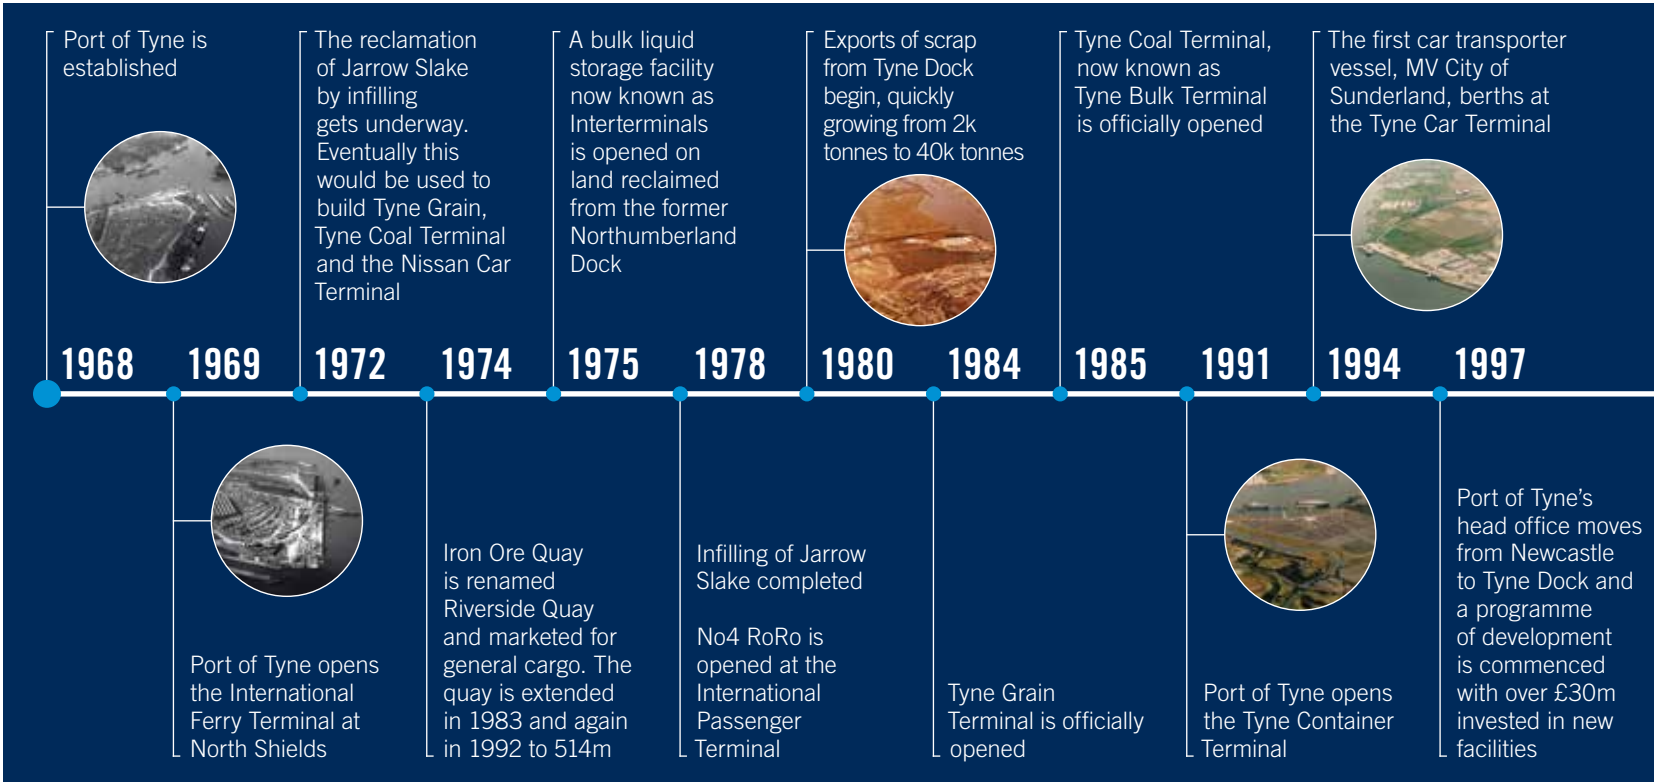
Port of Tyne is established

The reclamation of Jarrow Slake by infilling gets underway. Eventually this would be used to build Tyne Grain, Tyne Coal Terminal and the Nissan Car Terminal

A bulk liquid storage facility now known as Interterminals is opened on land reclaimed from the former Northumberland Dock

Exports of scrap from Tyne Dock begin, quickly growing from 2k tonnes to 40k tonnes

Tyne Coal Terminal, now known as Tyne Bulk Terminal is officially opened

The first car transporter vessel, MV City of Sunderland, berths at the Tyne Car Terminal

1968 1969 1972 1974 1975 1978 1980 1984 1985 1991 1994 1997

Port of Tyne opens the International Ferry Terminal at North Shields

Iron Ore Quay is renamed Riverside Quay and marketed for general cargo. The quay is extended in 1983 and again in 1992 to 514m

Infilling of Jarrow Slake completed

No4 RoRo is opened at the International Passenger Terminal

Tyne Grain Terminal is officially opened

Port of Tyne opens the Tyne Container Terminal

Port of Tyne's head office moves from Newcastle to Tyne Dock and a programme of development is commenced with over £30m invested in new facilities